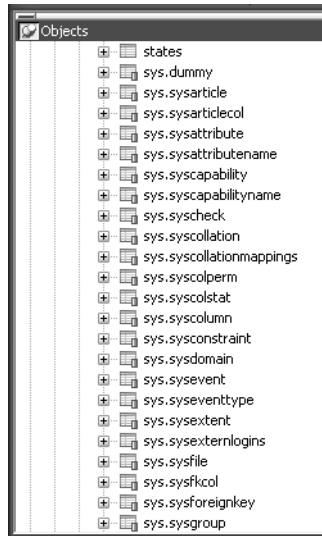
Objects

states
sys.dummy
sys.sysarticle
sys.sysarticlecol
sys.sysattribute
sys.sysattributename
sys.syscapability
sys.syscapabilityname
sys.syscheck
sys.syscollation
sys.syscollationmappings
sys.syscolperm
sys.syscolstat
sys.syscolumn
sys.sysconstraint
sys.sysdomain
sys.sysevent
sys.syseventtype
sys.sysextent
sys.sysexternlogins
sys.sysfile
sys.sysfkcol
sys.sysforeignkey
sys.sysgroup